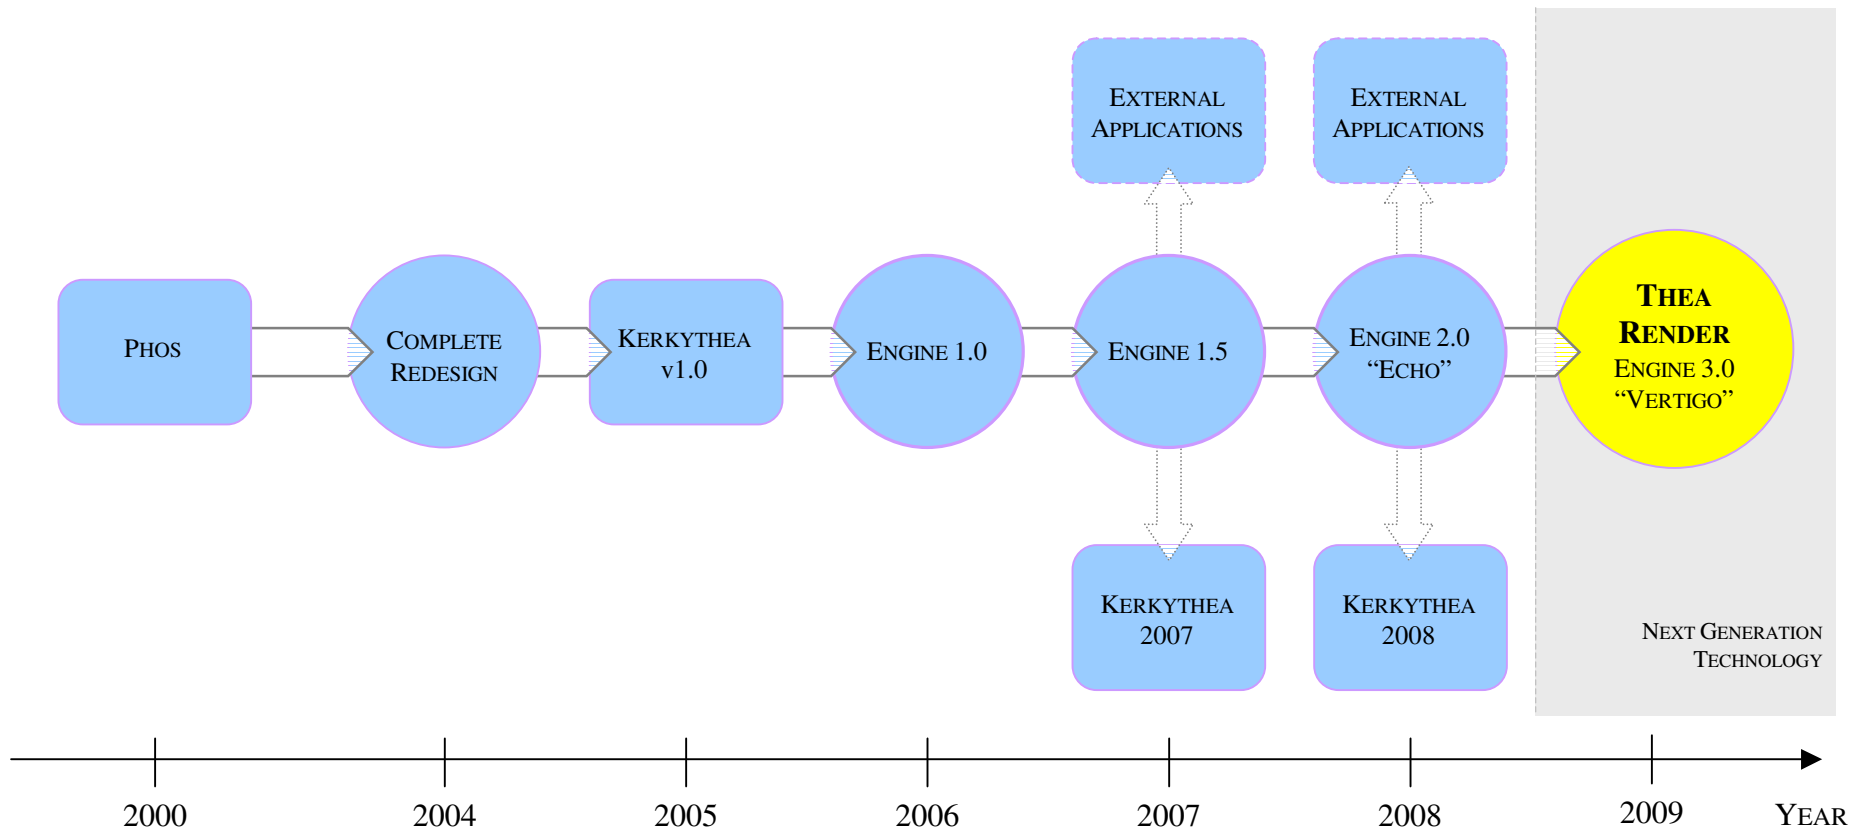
EXTERNAL APPLICATIONS

EXTERNAL APPLICATIONS

PHOS

COMPLETE REDESIGN

KERKYTHEA v1.0

ENGINE 1.0

ENGINE 1.5

ENGINE 2.0 "ECHO"

THEA RENDER ENGINE 3.0 "VERTIGO"

KERKYTHEA 2007

KERKYTHEA 2008

NEXT GENERATION TECHNOLOGY

2000 2004 2005 2006 2007 2008 2009 YEAR